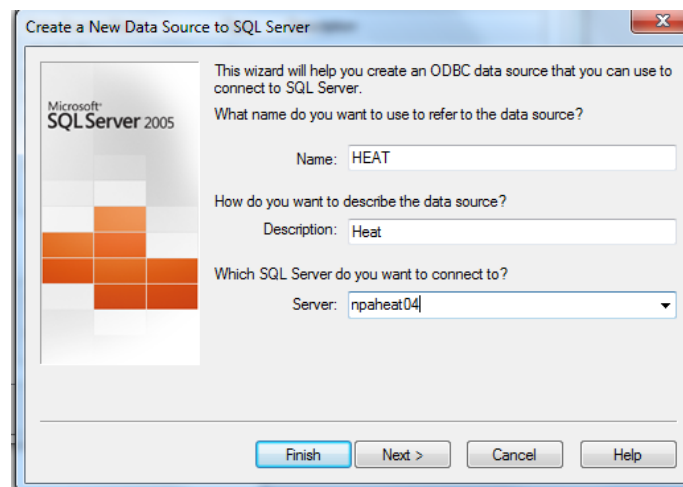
Create a New Data Source to SQL Server

Microsoft SQL Server 2005

This wizard will help you create an ODBC data source that you can use to connect to SQL Server.

What name do you want to use to refer to the data source?

Name: HEAT

How do you want to describe the data source?

Description: Heat

Which SQL Server do you want to connect to?

Server: npaheat04

Finish Next > Cancel Help